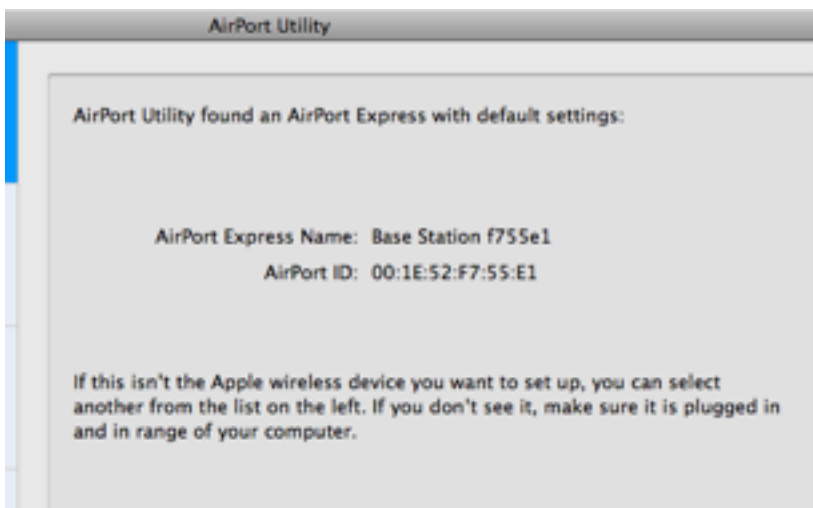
AirPort Utility

AirPort Utility found an AirPort Express with default settings:

AirPort Express Name: Base Station f755e1
AirPort ID: 00:1E:52:F7:55:E1

If this isn't the Apple wireless device you want to set up, you can select another from the list on the left. If you don't see it, make sure it is plugged in and in range of your computer.